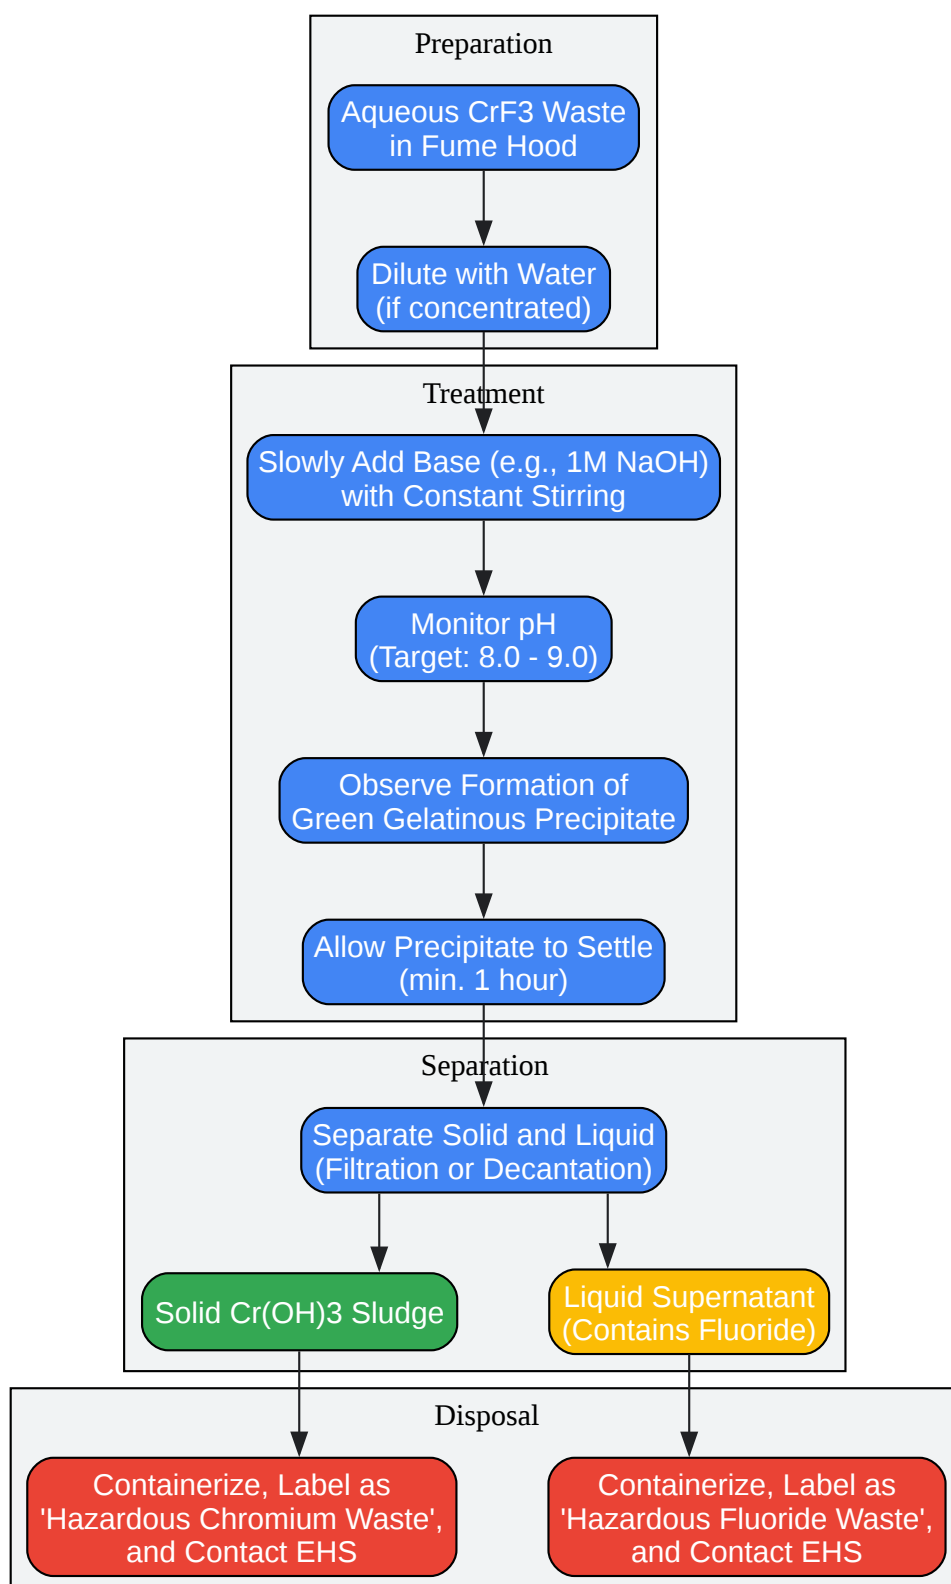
Preparation

Aqueous CrF3 Waste in Fume Hood

Dilute with Water (if concentrated)

Treatment

Slowly Add Base (e.g., 1M NaOH) with Constant Stirring

Monitor pH (Target: 8.0 - 9.0)

Observe Formation of Green Gelatinous Precipitate

Allow Precipitate to Settle (min. 1 hour)

Separation

Separate Solid and Liquid (Filtration or Decantation)

Solid Cr(OH)3 Sludge

Liquid Supernatant (Contains Fluoride)

Disposal

Containerize, Label as 'Hazardous Chromium Waste', and Contact EHS

Containerize, Label as 'Hazardous Fluoride Waste', and Contact EHS